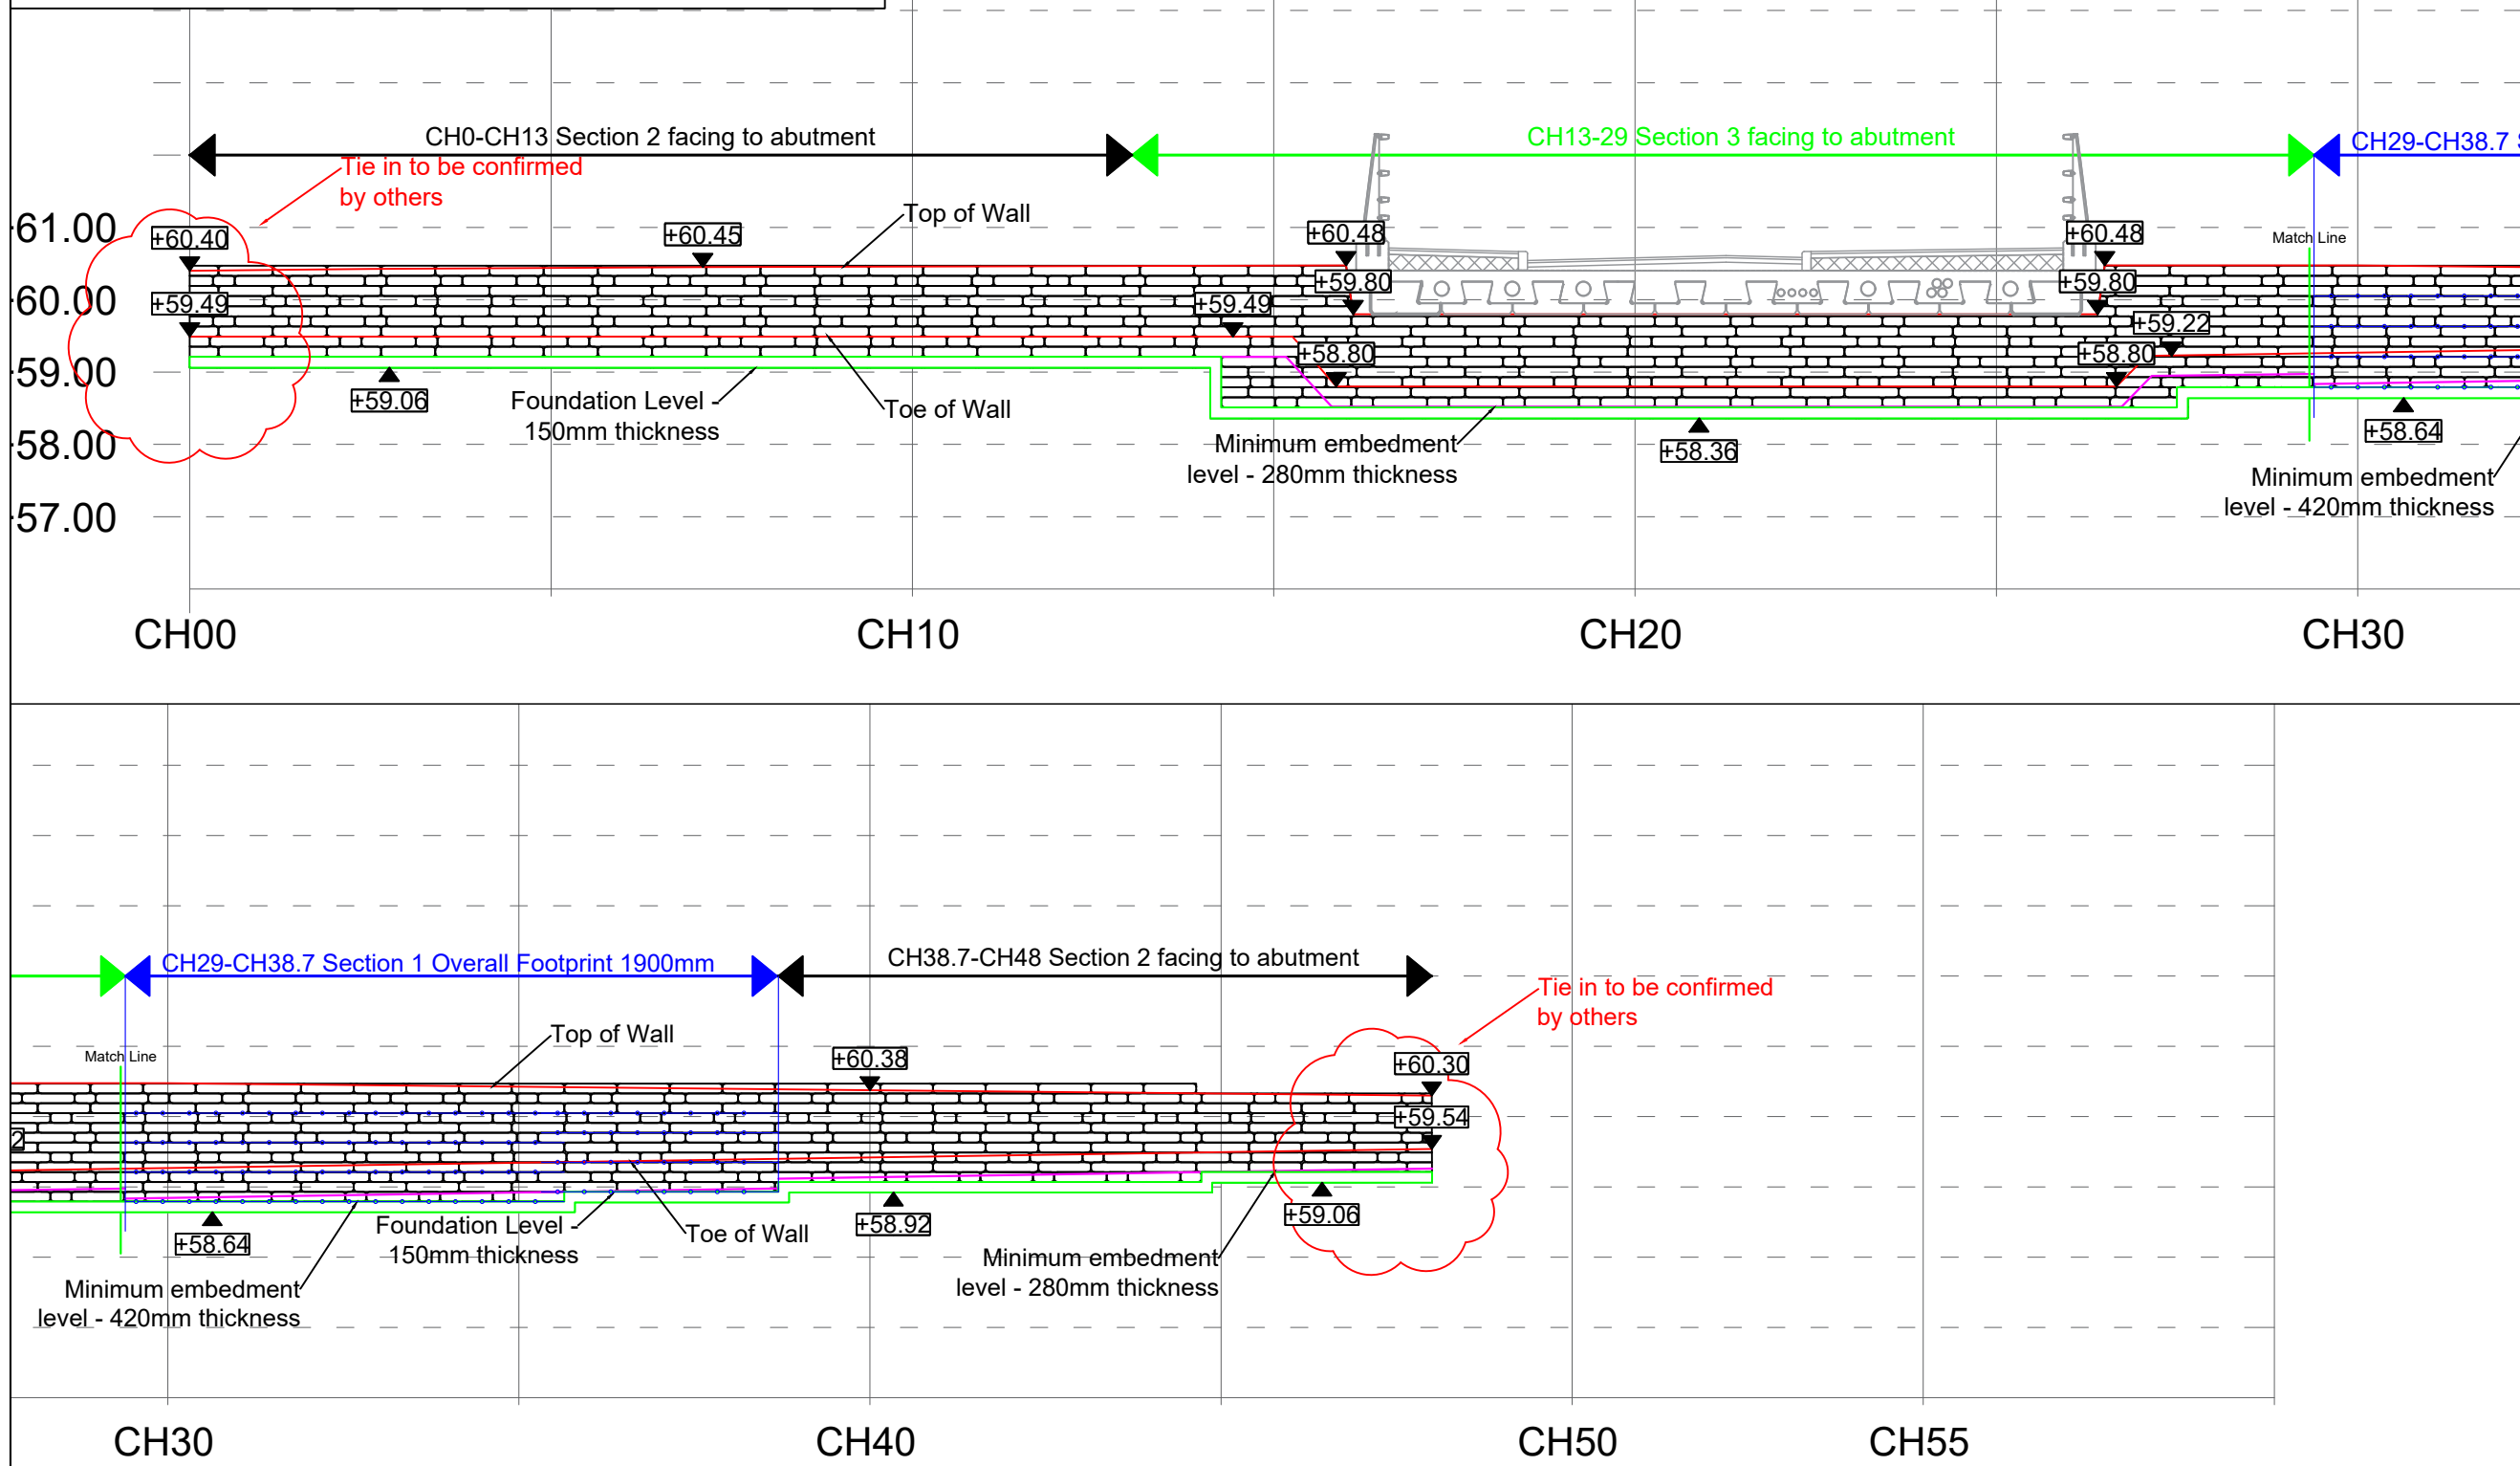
CH0-CH13 Section 2 facing to abutment
CH13-29 Section 3 facing to abutment
CH29-CH38.7 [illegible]
Tie in to be confirmed by others
61.00
60.00
59.00
58.00
57.00
+60.40
+59.49
+60.45
Top of Wall
+60.48
+59.80
+59.49
+60.48
+59.80
Match Line
+59.22
+58.80
+58.80
+59.06
Foundation Level - 150mm thickness
Toe of Wall
Minimum embedment level - 280mm thickness
+58.36
+58.64
Minimum embedment level - 420mm thickness
CH00
CH10
CH20
CH30

CH29-CH38.7 Section 1 Overall Footprint 1900mm
CH38.7-CH48 Section 2 facing to abutment
Tie in to be confirmed by others
Match Line
Top of Wall
+60.38
+60.30
2
+59.54
+58.64
Foundation Level - 150mm thickness
Toe of Wall
+58.92
+59.06
Minimum embedment level - 280mm thickness
Minimum embedment level - 420mm thickness
CH30
CH40
CH50
CH55